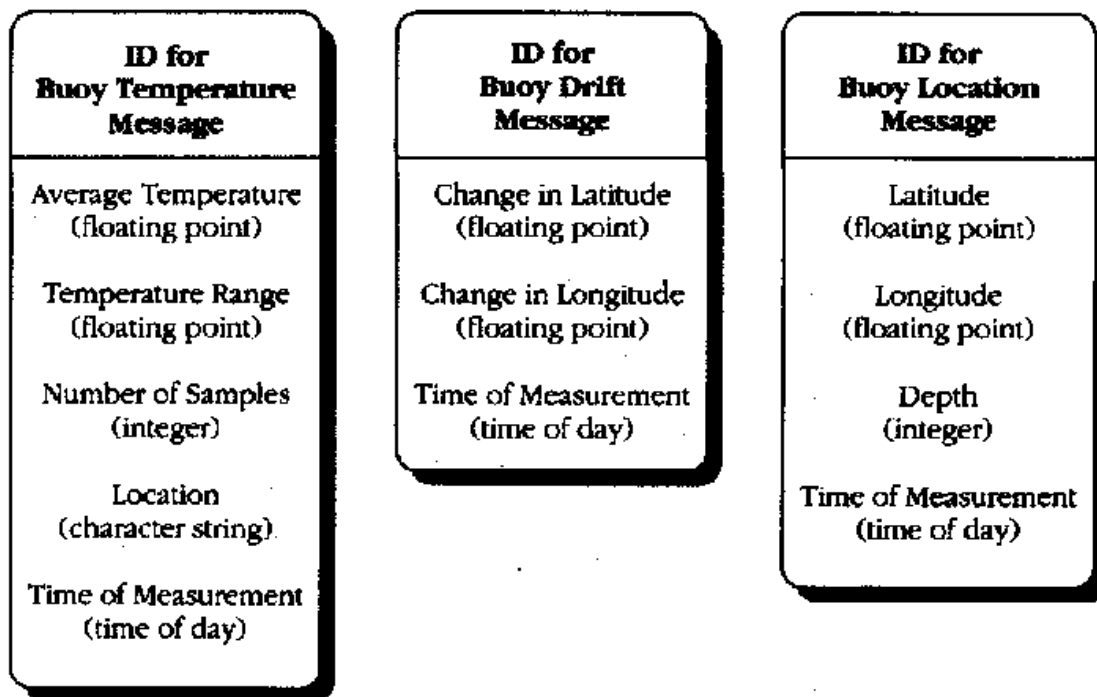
ID for
Buoy Temperature
Message

Average Temperature
(floating point)

Temperature Range
(floating point)

Number of Samples
(integer)

Location
(character string)

Time of Measurement
(time of day)

ID for
Buoy Drift
Message

Change in Latitude
(floating point)

Change in Longitude
(floating point)

Time of Measurement
(time of day)

ID for
Buoy Location
Message

Latitude
(floating point)

Longitude
(floating point)

Depth
(integer)

Time of Measurement
(time of day)